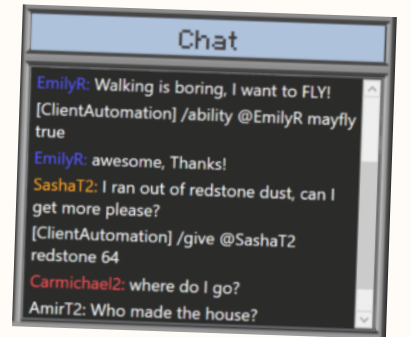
Chat

EmilyR: Walking is boring, I want to FLY!

[ClientAutomation] /ability @EmilyR mayfly true

EmilyR: awesome, Thanks!

SashaT2: I ran out of redstone dust, can I get more please?

[ClientAutomation] /give @SashaT2 redstone 64

Carmichael2: where do I go?

AmirT2: Who made the house?